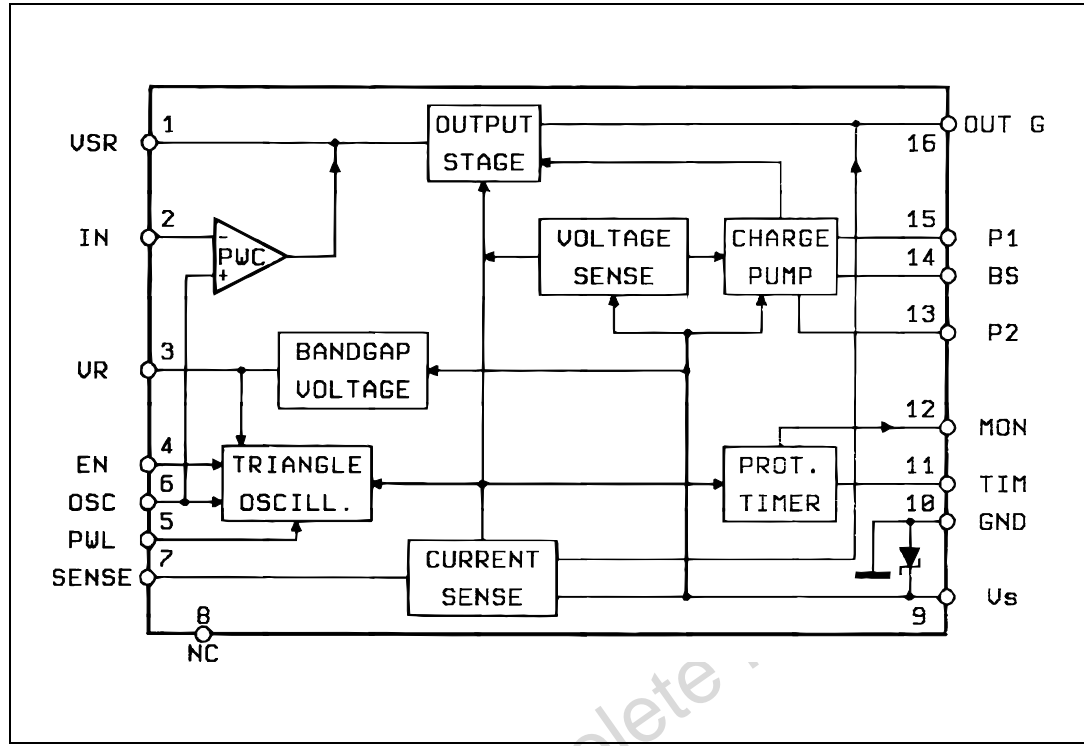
VSR 1
IN 2
VR 3
EN 4
OSC 6
5
PWL
SENSE 7
8
NC

OUTPUT STAGE

PWC
-
+

VOLTAGE SENSE

CHARGE PUMP

BANDGAP VOLTAGE

TRIANGLE OSCILL.

PROT. TIMER

CURRENT SENSE

OUT G
16
15 P1
14 BS
13 P2
12 MON
11 TIM
10 GND
Vs
9

lete